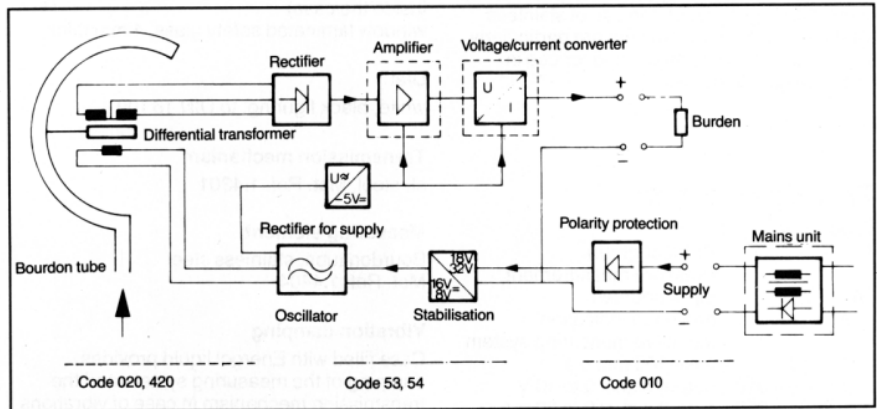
Rectifier

Amplifier

Voltage/current converter

U

I

+

−

Burden

Differential transformer

U≈

5V=

Rectifier for supply

Polarity protection

Mains unit

18V
32V

16V
8V=

+

Supply

−

Bourdon tube

Oscillator

Stabilisation

Code 020, 420

Code 53, 54

Code 010